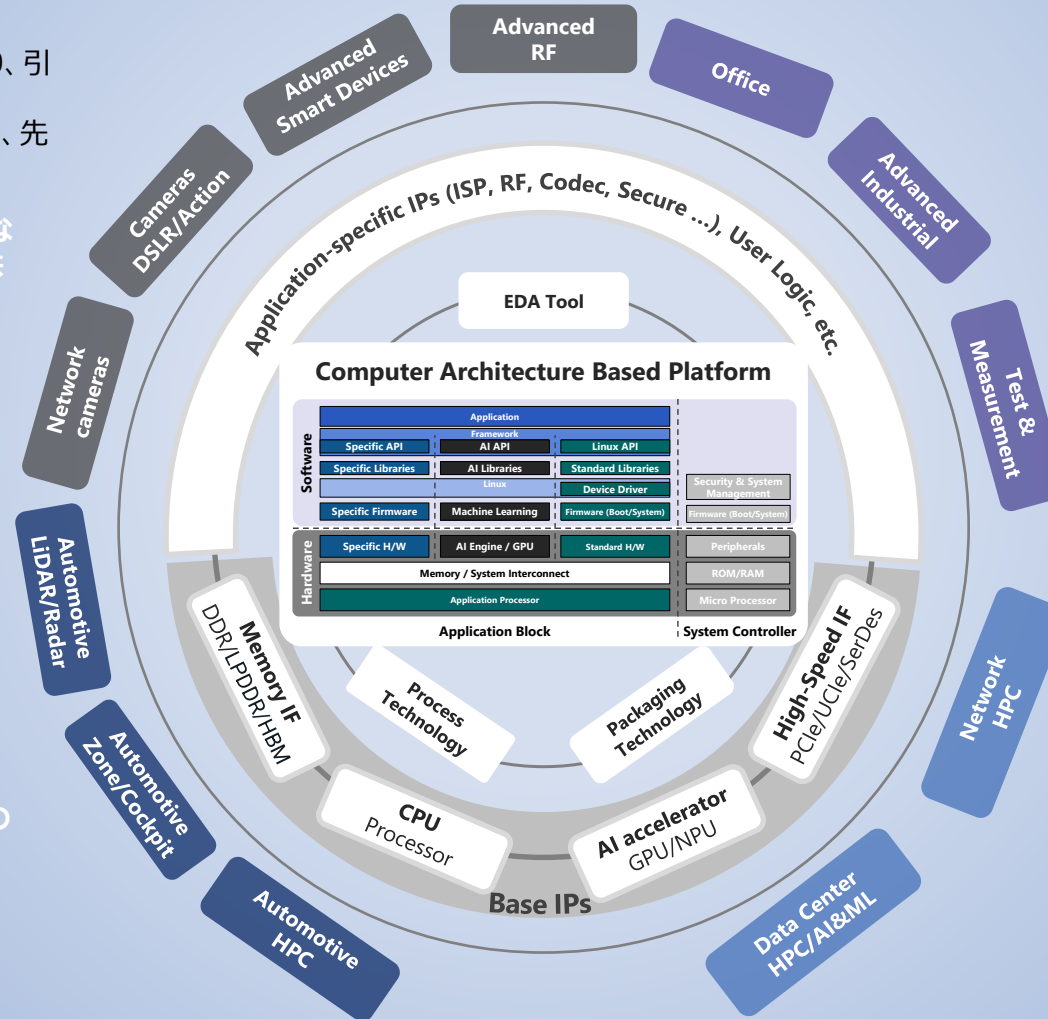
)、引

、先

Advanced RF

Office

Advanced Industrial

Test & Measurement

Network HPC

Data Center HPC/AI&ML

Automotive HPC

Automotive Zone/Cockpit

Automotive LiDAR/Radar

Network cameras

Cameras DSLR/Action

Advanced Smart Devices

Application-specific IPs (ISP, RF, Codec, Secure ...), User Logic, etc.

EDA Tool

Computer Architecture Based Platform

Software

Application

Framework

Specific API

AI API

Linux API

Specific Libraries

AI Libraries

Standard Libraries

Linux

Device Driver

Specific Firmware

Machine Learning

Firmware (Boot/System)

Security & System Management

Firmware (Boot/System)

Hardware

Specific H/W

AI Engine / GPU

Standard H/W

Peripherals

Memory / System Interconnect

ROM/RAM

Application Processor

Micro Processor

Application Block

System Controller

Memory IF
DDR/LPDDR/HBM

Process Technology

Packaging Technology

High-Speed IF
PCIe/UCIe/SerDes

CPU
Processor

AI accelerator
GPU/NPU

Base IPs